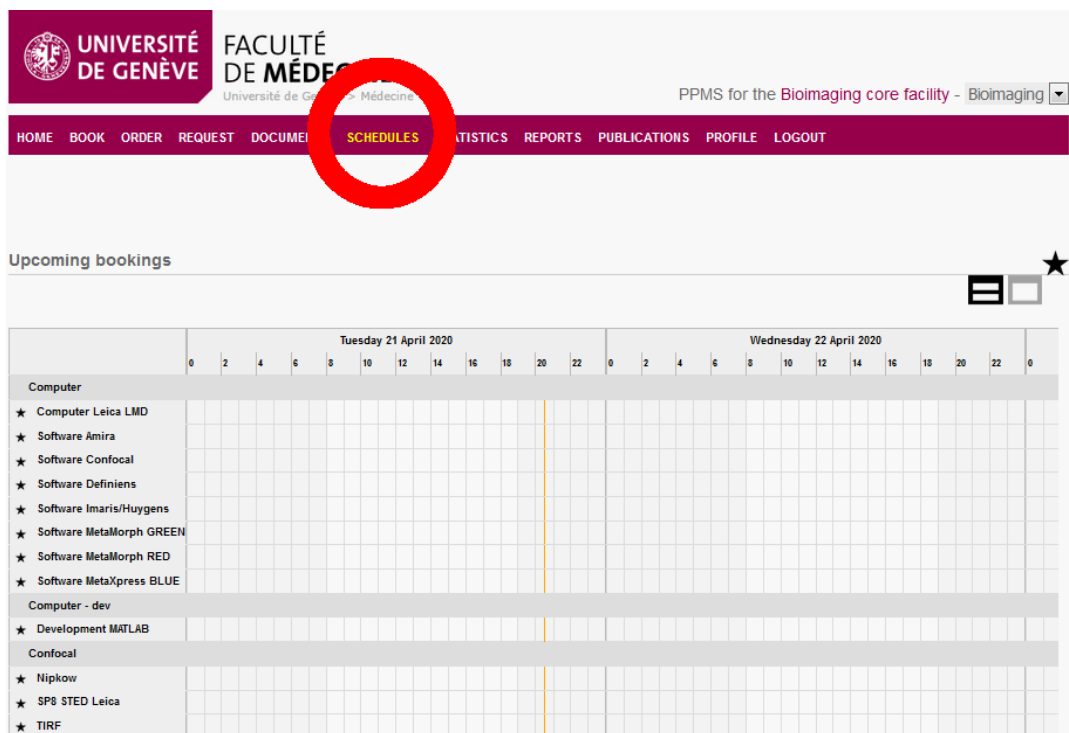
UNIVERSITÉ DE GENÈVE

FACULTÉ DE MÉDEC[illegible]

Université de Ge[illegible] > Médecine

PPMS for the Bioimaging core facility - Bioimaging

HOME BOOK ORDER REQUEST DOCUME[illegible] SCHEDULES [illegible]ATISTICS REPORTS PUBLICATIONS PROFILE LOGOUT

Upcoming bookings

| | Tuesday 21 April 2020 | Wednesday 22 April 2020 |
|---|---|---|
| | 0 2 4 6 8 10 12 14 16 18 20 22 | 0 2 4 6 8 10 12 14 16 18 20 22 0 |
| Computer | | |
| ★ Computer Leica LMD | | |
| ★ Software Amira | | |
| ★ Software Confocal | | |
| ★ Software Definiens | | |
| ★ Software Imaris/Huygens | | |
| ★ Software MetaMorph GREEN | | |
| ★ Software MetaMorph RED | | |
| ★ Software MetaXpress BLUE | | |
| Computer - dev | | |
| ★ Development MATLAB | | |
| Confocal | | |
| ★ Nipkow | | |
| ★ SP8 STED Leica | | |
| ★ TIRF | | |